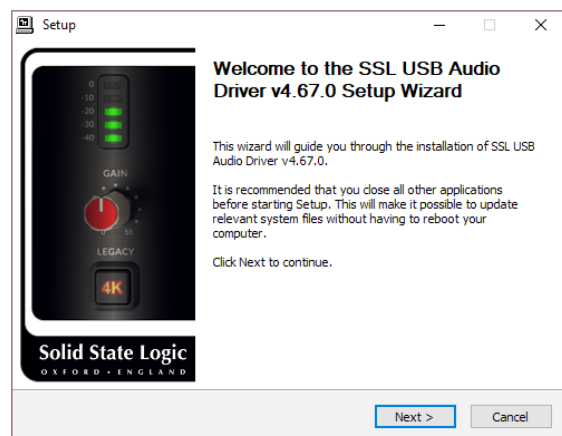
Setup

Welcome to the SSL USB Audio Driver v4.67.0 Setup Wizard

This wizard will guide you through the installation of SSL USB Audio Driver v4.67.0.

It is recommended that you close all other applications before starting Setup. This will make it possible to update relevant system files without having to reboot your computer.

Click Next to continue.

0
-10
-20
-30
-40

GAIN

0
10

LEGACY

4K

Solid State Logic
OXFORD • ENGLAND

Next >
Cancel